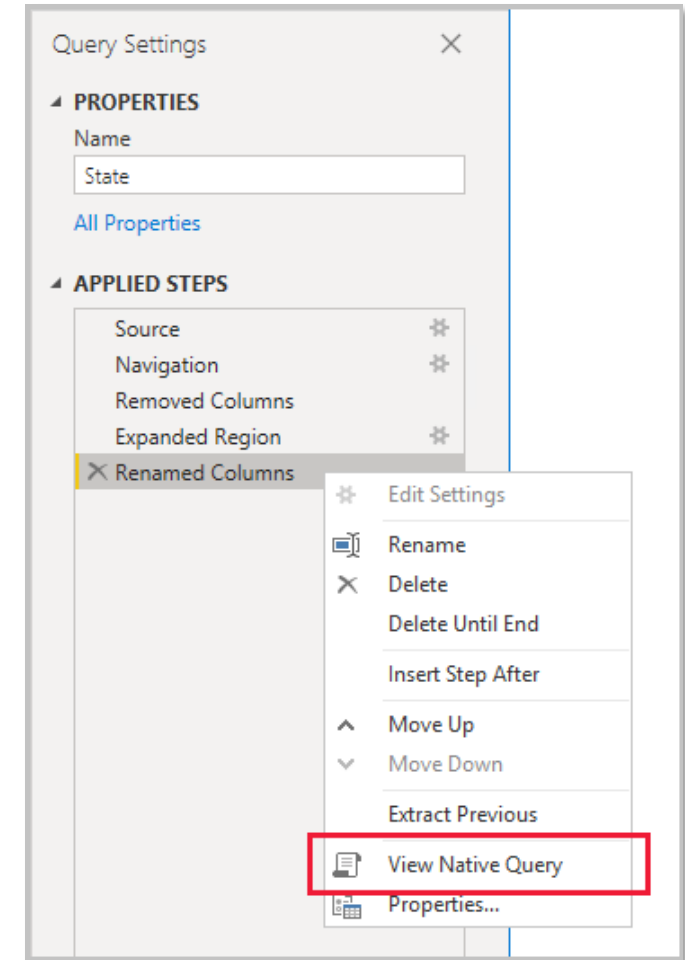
Query Settings

PROPERTIES

Name

State

All Properties

APPLIED STEPS

Source

Navigation

Removed Columns

Expanded Region

Renamed Columns

Edit Settings

Rename

Delete

Delete Until End

Insert Step After

Move Up

Move Down

Extract Previous

View Native Query

Properties...